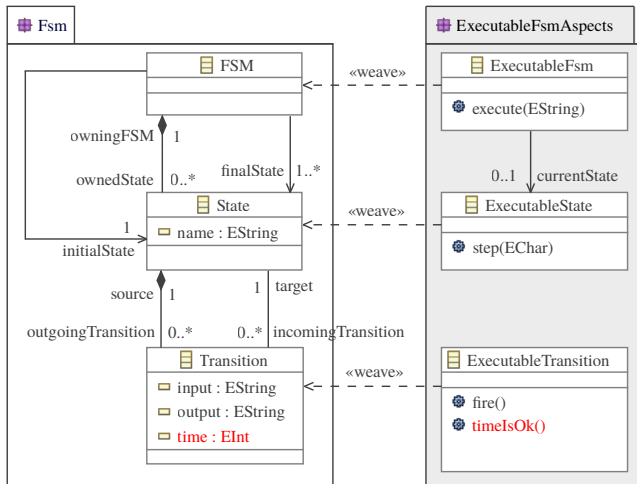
Fsm

ExecutableFsmAspects

FSM

«weave»

ExecutableFsm

execute(EString)

owningFSM 1

ownedState 0..*

finalState 1..*

0..1 currentState

«weave»

State

name : EString

ExecutableState

step(EChar)

1

initialState

source 1

1 target

outgoingTransition 0..*

0..* incomingTransition

«weave»

Transition

input : EString

output : EString

time : EInt

ExecutableTransition

fire()

timeIsOk()